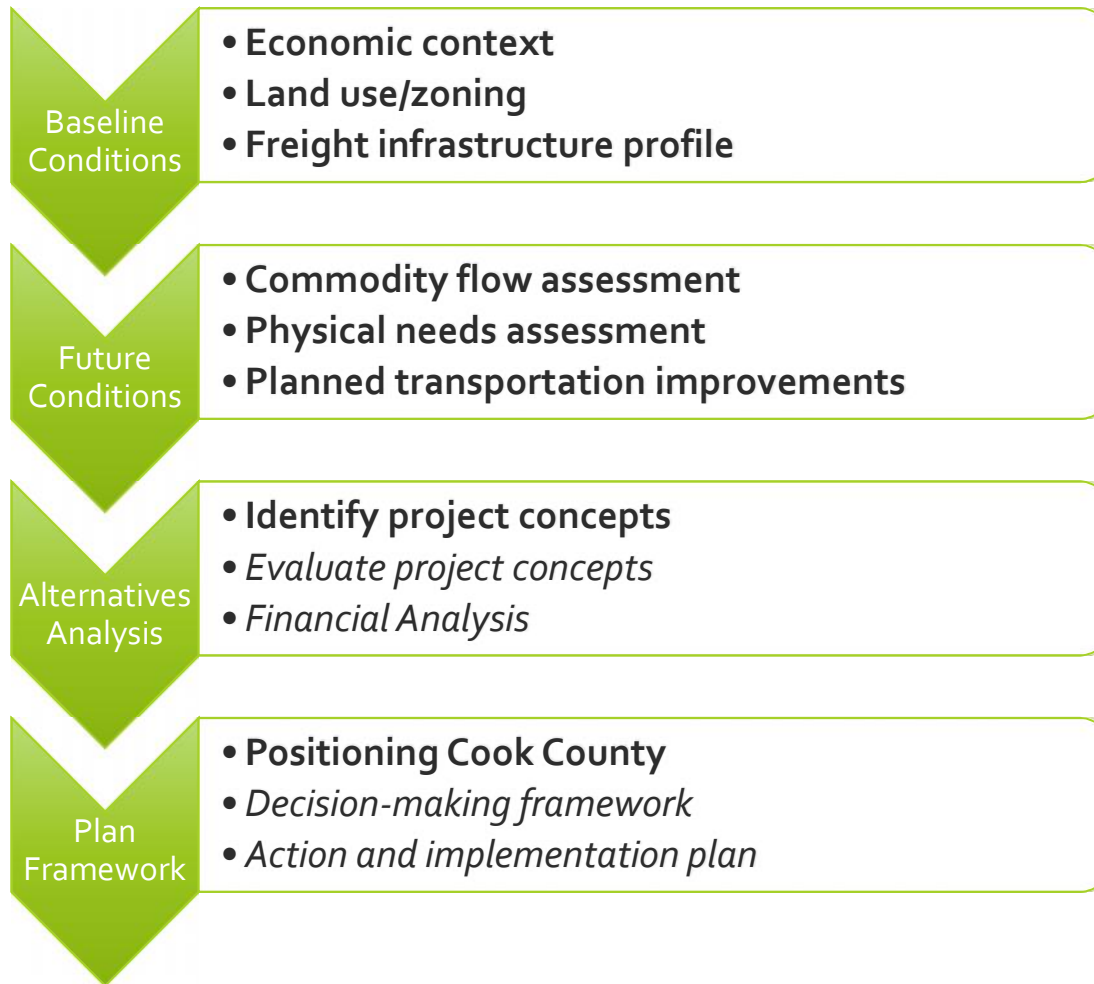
Baseline Conditions

• Economic context
• Land use/zoning
• Freight infrastructure profile

Future Conditions

• Commodity flow assessment
• Physical needs assessment
• Planned transportation improvements

Alternatives Analysis

• Identify project concepts
• Evaluate project concepts
• Financial Analysis

Plan Framework

• Positioning Cook County
• Decision-making framework
• Action and implementation plan